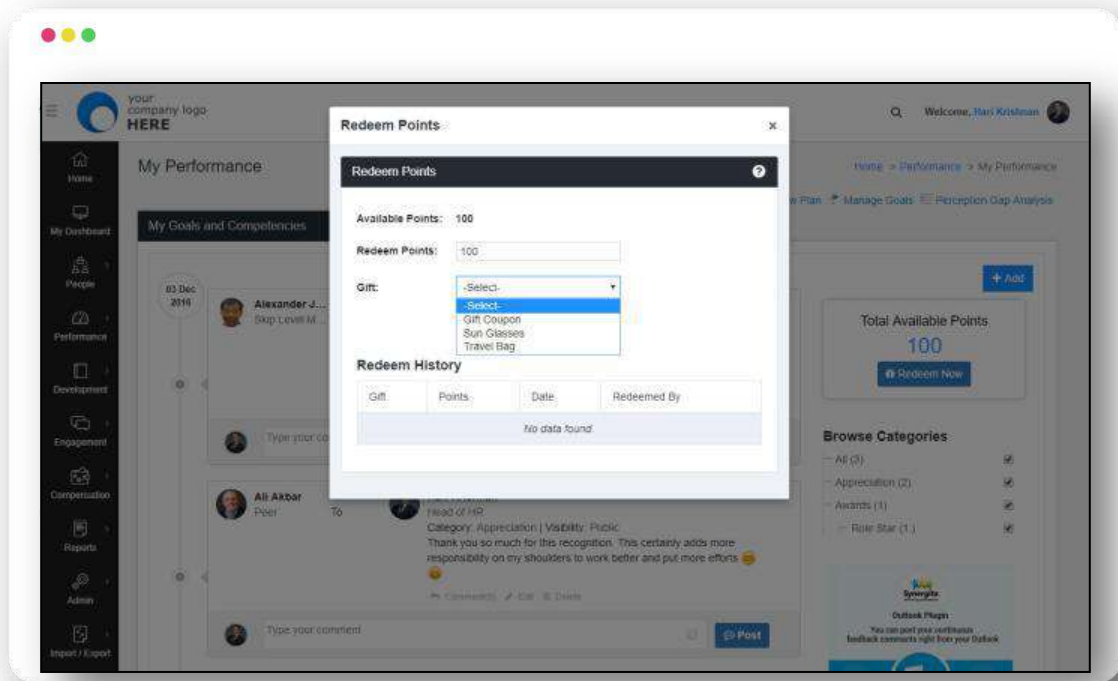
your company logo HERE

Welcome, Hari Krishnan

Home

My Dashboard

People

Performance

Development

Engagement

Compensation

Reports

Admin

Import / Export

My Performance

Home > Performance > My Performance

w Plan  Manage Goals  Perception Gap Analysis

My Goals and Competencies

+ Add

03 Dec 2018

Alexander J...
Skip Level M...

Type your co

Ali Akbar
Peer

To

Head of HR
Category: Appreciation | Visibility: Public
Thank you so much for this recognition. This certainly adds more responsibility on my shoulders to work better and put more efforts

Comment(s)  Edit  Delete

Type your comment

Post

Total Available Points
100
Redeem Now

Browse Categories
All (3)
Appreciation (2)
Awards (1)
Role Star (1)

Synergita
Outlook Plugin
You can post your continuous feedback comments right from your Outlook

Redeem Points ×

Redeem Points

Available Points: 100

Redeem Points: 100

Gift: -Select-

-Select-
Gift Coupon
Sun Glasses
Travel Bag

Redeem History

| Gift | Points | Date | Redeemed By |
|---|---|---|---|
| | | No data found | |